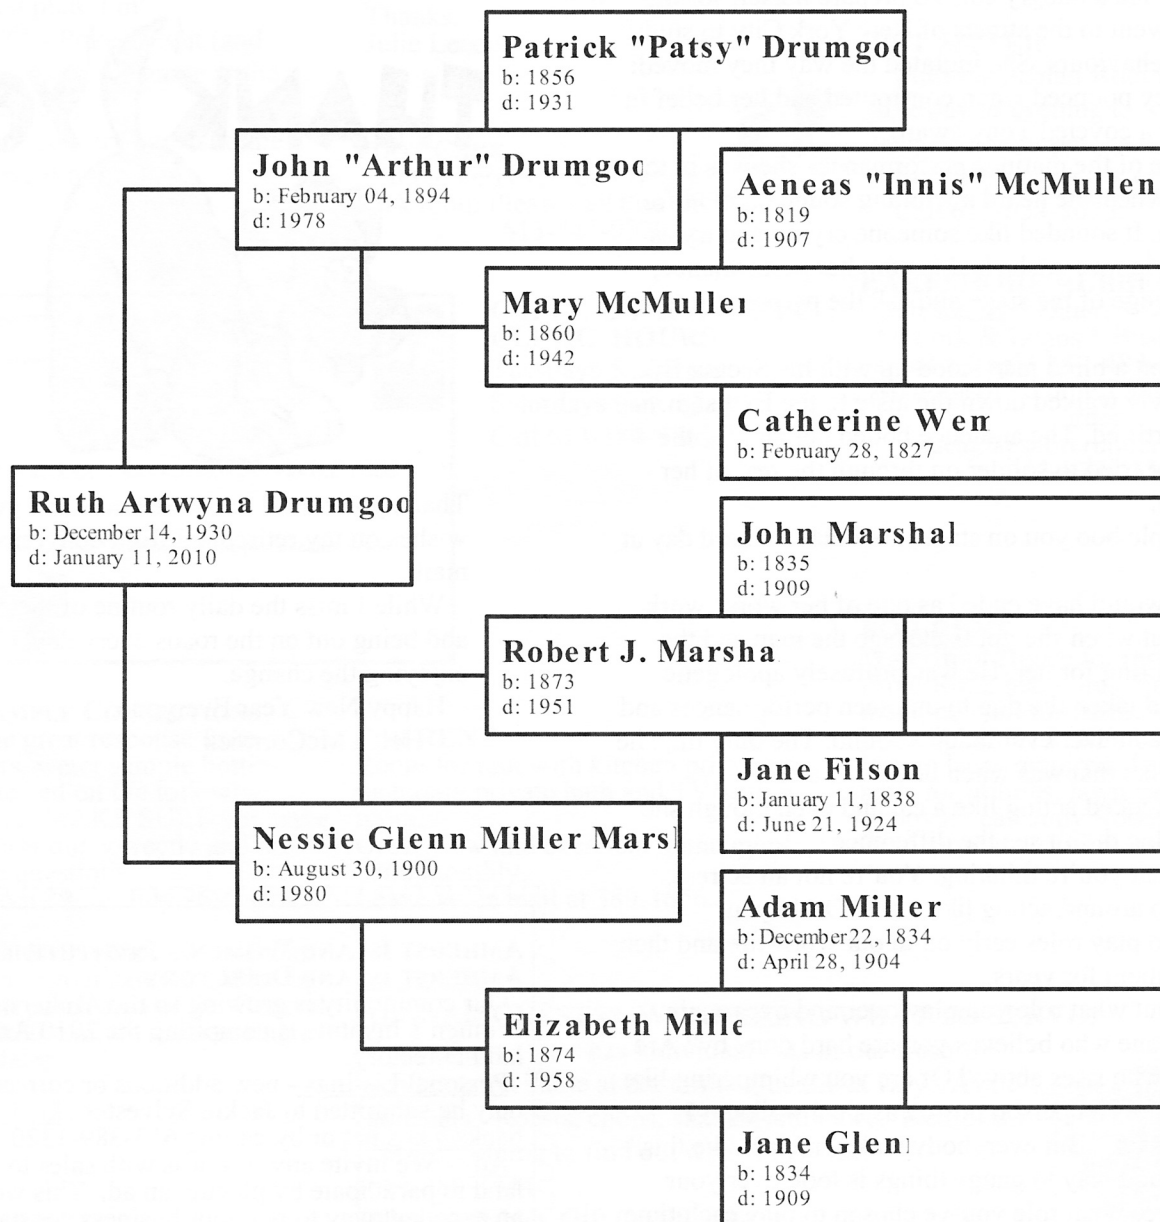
Patrick "Patsy" Drumgoo
b: 1856
d: 1931

John "Arthur" Drumgoo
b: February 04, 1894
d: 1978

Aeneas "Innis" McMullen
b: 1819
d: 1907

Mary McMullen
b: 1860
d: 1942

Catherine Wem
b: February 28, 1827

Ruth Artwyna Drumgoo
b: December 14, 1930
d: January 11, 2010

John Marshal
b: 1835
d: 1909

Robert J. Marsha
b: 1873
d: 1951

Jane Filson
b: January 11, 1838
d: June 21, 1924

Nessie Glenn Miller Marsh
b: August 30, 1900
d: 1980

Adam Miller
b: December 22, 1834
d: April 28, 1904

Elizabeth Mille
b: 1874
d: 1958

Jane Glen
b: 1834
d: 1909